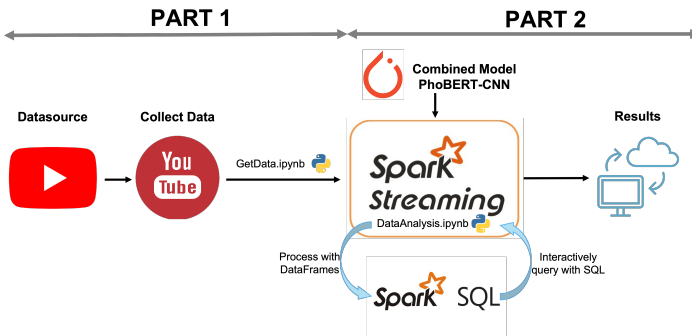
PART 1

PART 2

Combined Model
PhoBERT-CNN

Datasource

Collect Data

Results

You
Tube

GetData.ipynb

Spark
Streaming

DataAnalysis.ipynb

Process with
DataFrames

Interactively
query with SQL

Spark SQL